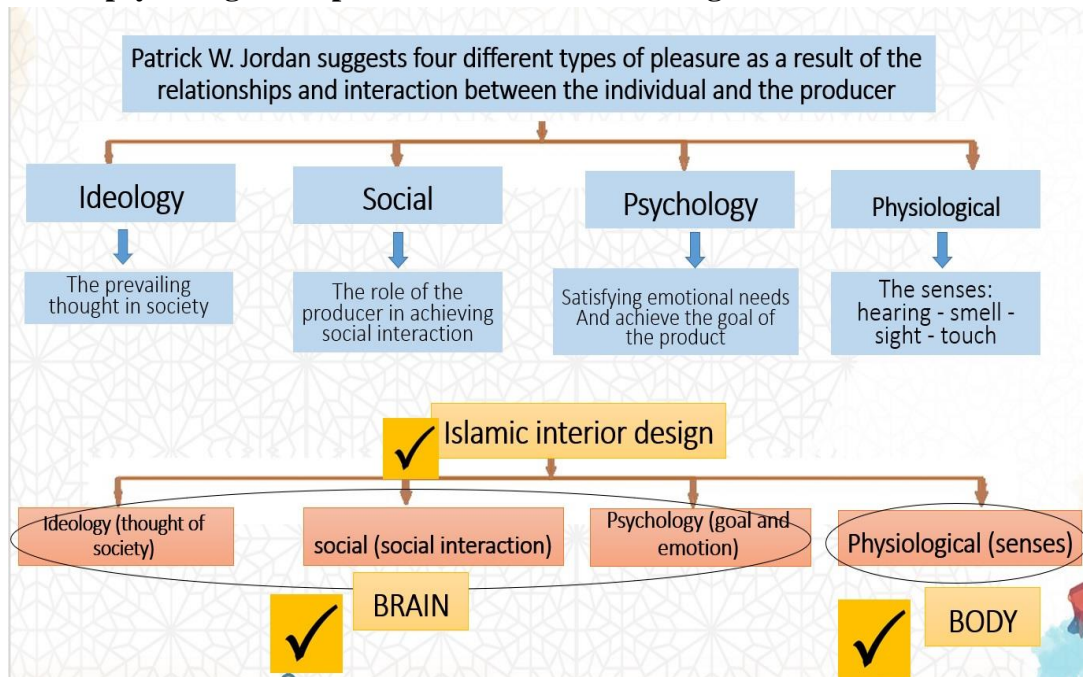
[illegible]

Patrick W. Jordan suggests four different types of pleasure as a result of the relationships and interaction between the individual and the producer

Ideology

The prevailing thought in society

Social

The role of the producer in achieving social interaction

Psychology

Satisfying emotional needs And achieve the goal of the product

Physiological

The senses: hearing - smell - sight - touch

✓ Islamic interior design

Ideology (thought of society)

social (social interaction)

Psychology (goal and emotion)

Physiological (senses)

✓ BRAIN

✓ BODY